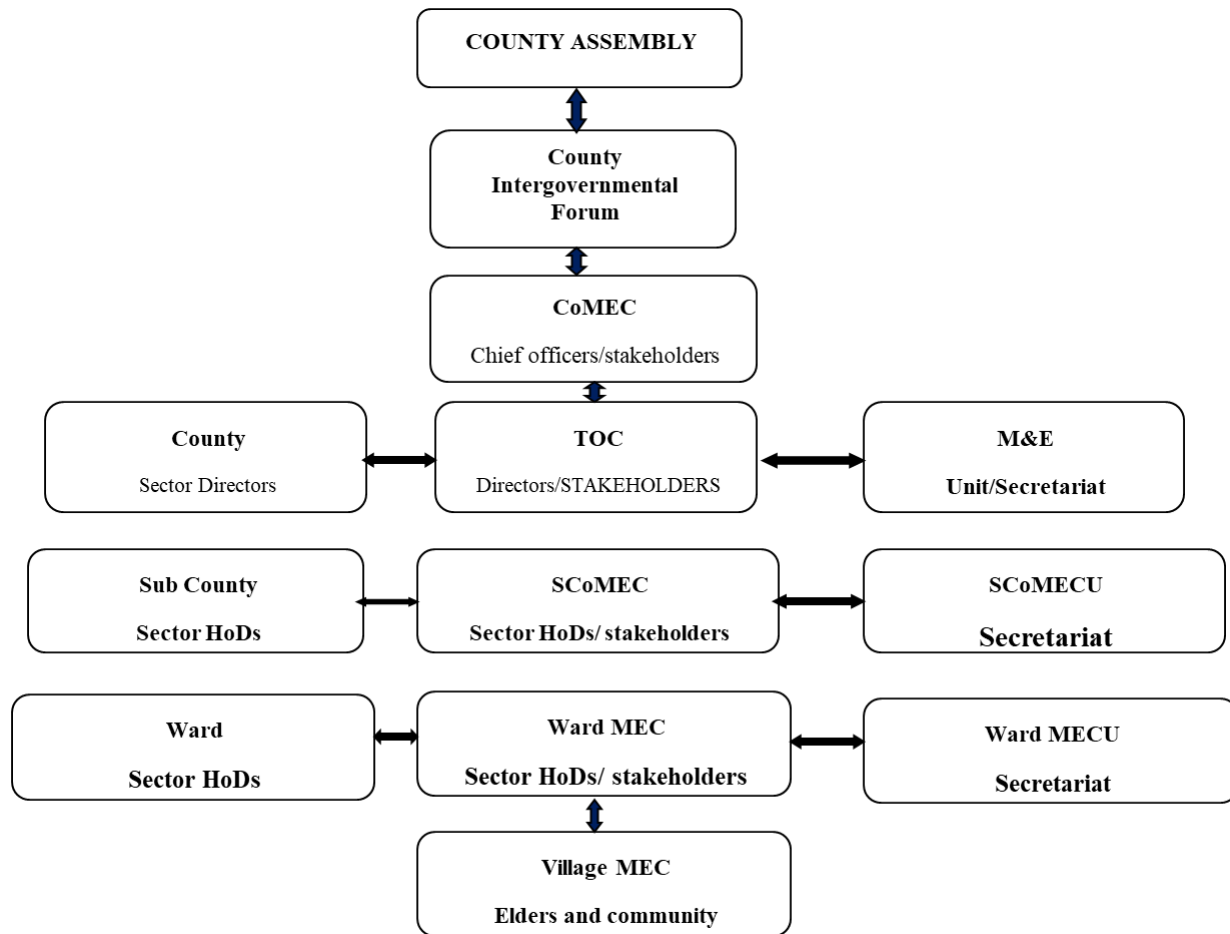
COUNTY ASSEMBLY

County Intergovernmental Forum

CoMEC

Chief officers/stakeholders

County

Sector Directors

TOC

Directors/STAKEHOLDERS

M&E

Unit/Secretariat

Sub County

Sector HoDs

SCoMEC

Sector HoDs/ stakeholders

SCoMECU

Secretariat

Ward

Sector HoDs

Ward MEC

Sector HoDs/ stakeholders

Ward MECU

Secretariat

Village MEC

Elders and community